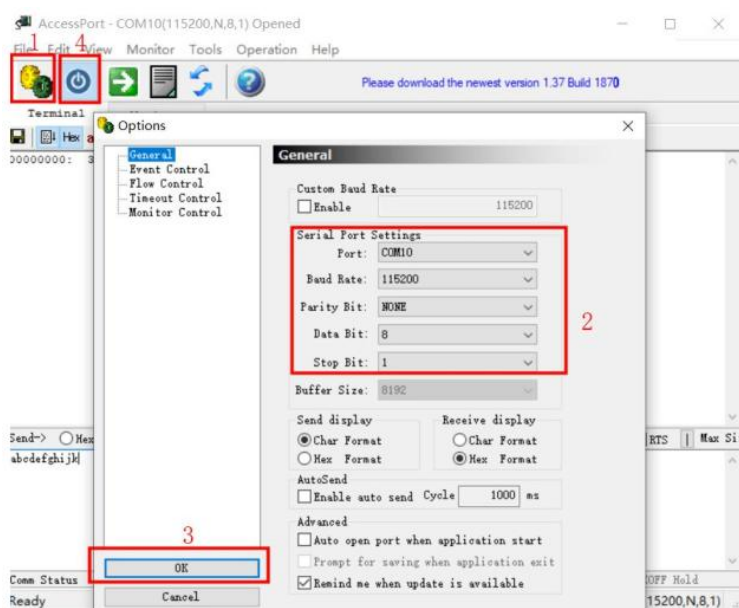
AccessPort - COM10(115200,N,8,1) Opened

File Edit View Monitor Tools Operation Help

1 4

Please download the newest version 1.37 Build 1870

Terminal

Hex

00000000: 3

Options

General
Event Control
Flow Control
Timeout Control
Monitor Control

General

Custom Baud Rate
Enable 115200

Serial Port Settings
Port: COM10
Baud Rate: 115200
Parity Bit: NONE
Data Bit: 8
Stop Bit: 1

2

Buffer Size: 8192

Send display
Char Format
Hex Format

Receive display
Char Format
Hex Format

AutoSend
Enable auto send Cycle 1000 ms

Advanced
Auto open port when application start
Prompt for saving when application exit
Remind me when update is available

3

OK
Cancel

Send-> Hex

abcdefghijk

RTS | Max Si

Comm Status
Ready

OFF Hold
15200,N,8,1)